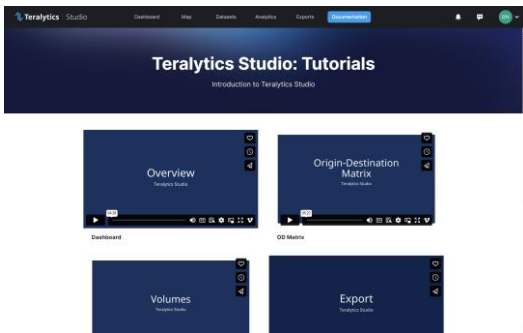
Teralytics Studio

Dashboard Map Datasets Analytics Exports Documentation

GN

Teralytics Studio: Tutorials

Introduction to Teralytics Studio

Overview

Teralytics Studio

Dashboard

Origin-Destination Matrix

Teralytics Studio

OD Matrix

Volumes

Teralytics Studio

Export

Teralytics Studio